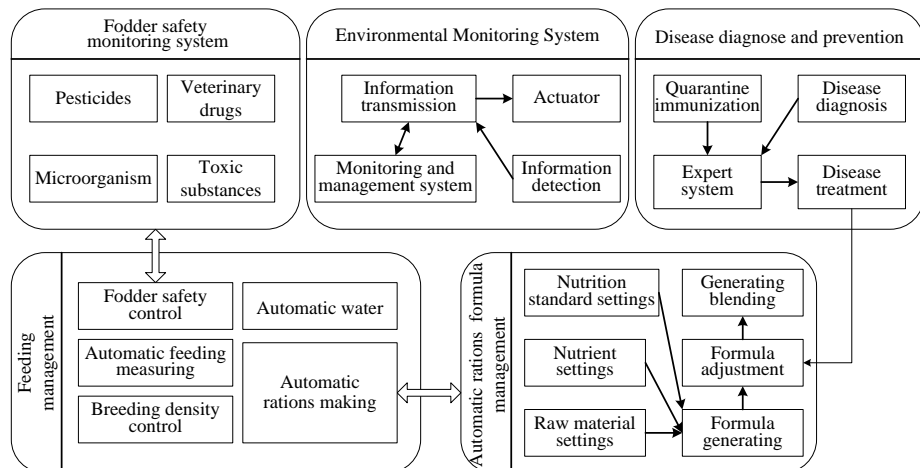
Fodder safety monitoring system

Pesticides

Veterinary drugs

Microorganism

Toxic substances

Environmental Monitoring System

Information transmission

Actuator

Monitoring and management system

Information detection

Disease diagnose and prevention

Quarantine immunization

Disease diagnosis

Expert system

Disease treatment

Feeding management

Fodder safety control

Automatic water

Automatic feeding measuring

Automatic rations making

Breeding density control

Automatic rations formula management

Nutrition standard settings

Generating blending

Nutrient settings

Formula adjustment

Raw material settings

Formula generating